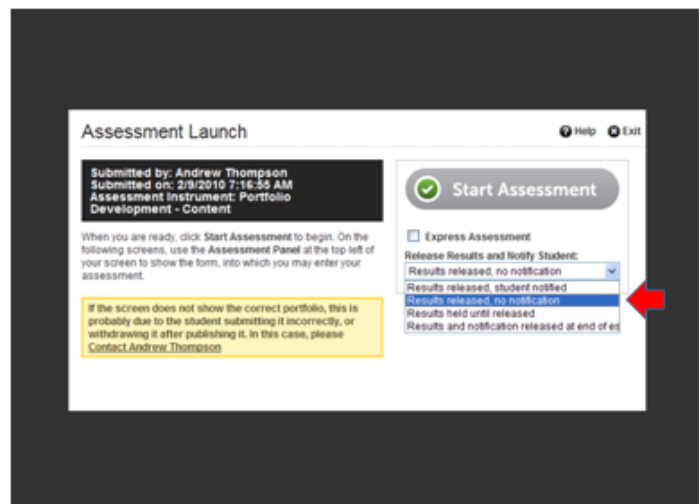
Assessment Launch

Help Exit

Submitted by: Andrew Thompson
Submitted on: 2/9/2010 7:16:55 AM
Assessment Instrument: Portfolio Development - Content

When you are ready, click Start Assessment to begin. On the following screens, use the Assessment Panel at the top left of your screen to show the form, into which you may enter your assessment.

If the screen does not show the correct portfolio, this is probably due to the student submitting it incorrectly, or withdrawing it after publishing it. In this case, please Contact Andrew Thompson

Start Assessment

Express Assessment

Release Results and Notify Student:

Results released, no notification

Results released, student notified
Results released, no notification
Results held until released
Results and notification released at end of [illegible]